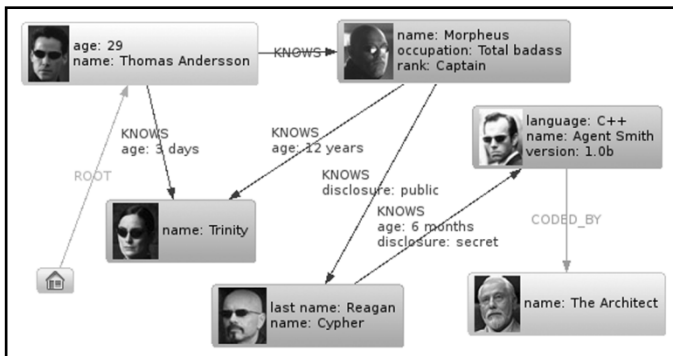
age: 29
name: Thomas Andersson

KNOWS

name: Morpheus
occupation: Total badass
rank: Captain

KNOWS
age: 3 days

KNOWS
age: 12 years

language: C++
name: Agent Smith
version: 1.0b

ROOT

KNOWS
disclosure: public

CODED_BY

name: Trinity

KNOWS
age: 6 months
disclosure: secret

last name: Reagan
name: Cypher

name: The Architect